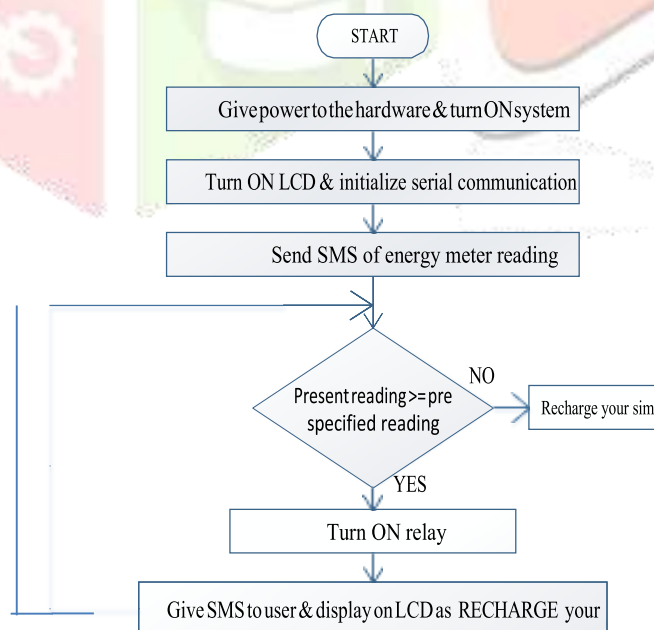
START

Give power to the hardware & turn ON system

Turn ON LCD & initialize serial communication

Send SMS of energy meter reading

Present reading >= pre specified reading

NO

Recharge your sim

YES

Turn ON relay

Give SMS to user & display on LCD as RECHARGE your